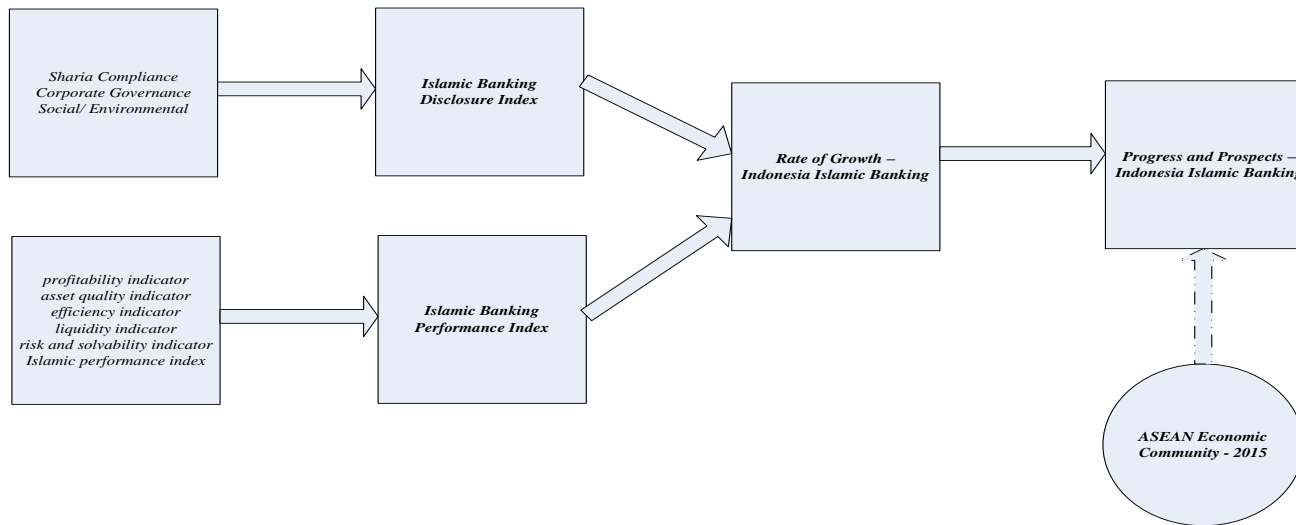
Sharia Compliance
Corporate Governance
Social/ Environmental

Islamic Banking Disclosure Index

profitability indicator
asset quality indicator
efficiency indicator
liquidity indicator
risk and solvability indicator
Islamic performance index

Islamic Banking Performance Index

Rate of Growth – Indonesia Islamic Banking

Progress and Prospects – Indonesia Islamic Banking

ASEAN Economic Community - 2015